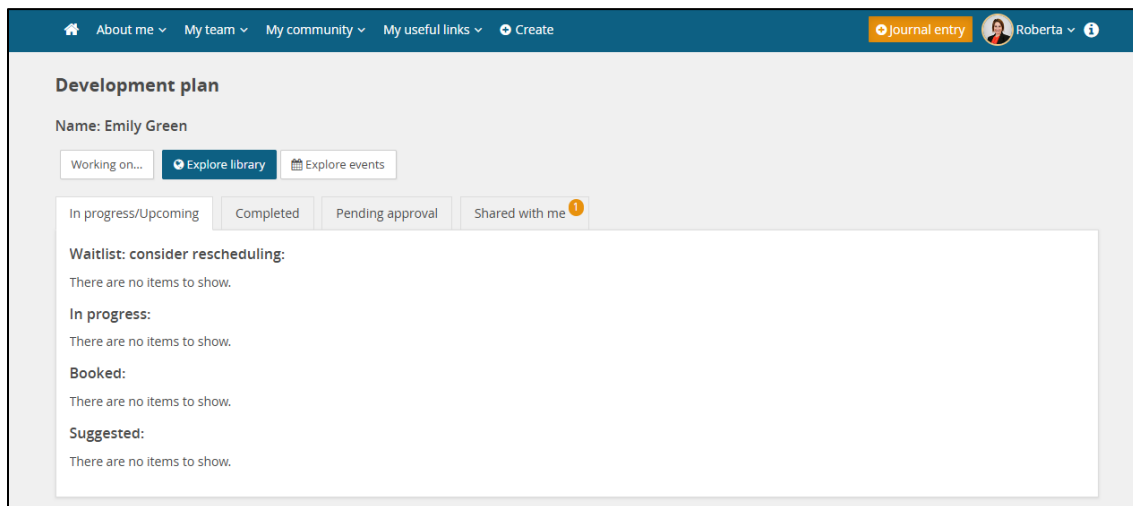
About me ⌄ My team ⌄ My community ⌄ My useful links ⌄ Create

Journal entry Roberta ⌄

Development plan

Name: Emily Green

Working on...
Explore library
Explore events

In progress/Upcoming
Completed
Pending approval
Shared with me 1

Waitlist: consider rescheduling:

There are no items to show.

In progress:

There are no items to show.

Booked:

There are no items to show.

Suggested:

There are no items to show.